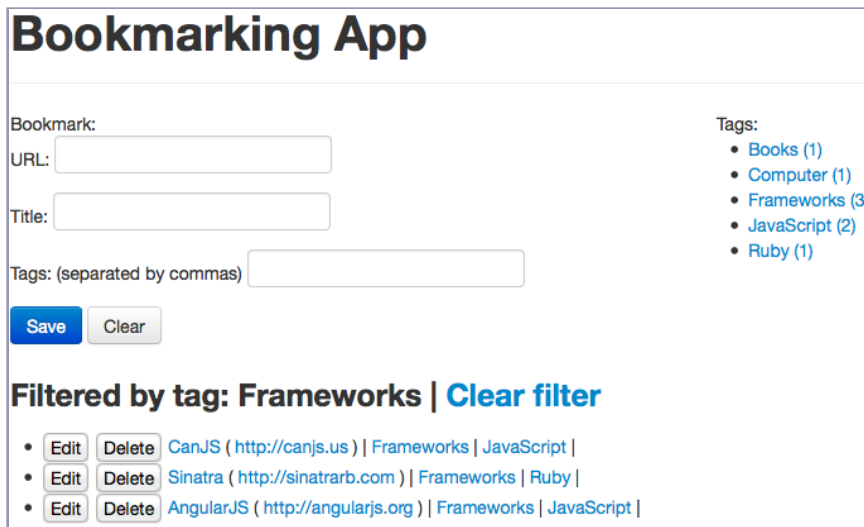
Bookmarking App

Bookmark:

URL:

Title:

Tags: (separated by commas)

Save Clear

Tags:

- Books (1)
- Computer (1)
- Frameworks (3
- JavaScript (2)
- Ruby (1)

Filtered by tag: Frameworks | Clear filter

- Edit Delete CanJS ( http://canjs.us ) | Frameworks | JavaScript |
- Edit Delete Sinatra ( http://sinatrarb.com ) | Frameworks | Ruby |
- Edit Delete AngularJS ( http://angularjs.org ) | Frameworks | JavaScript |